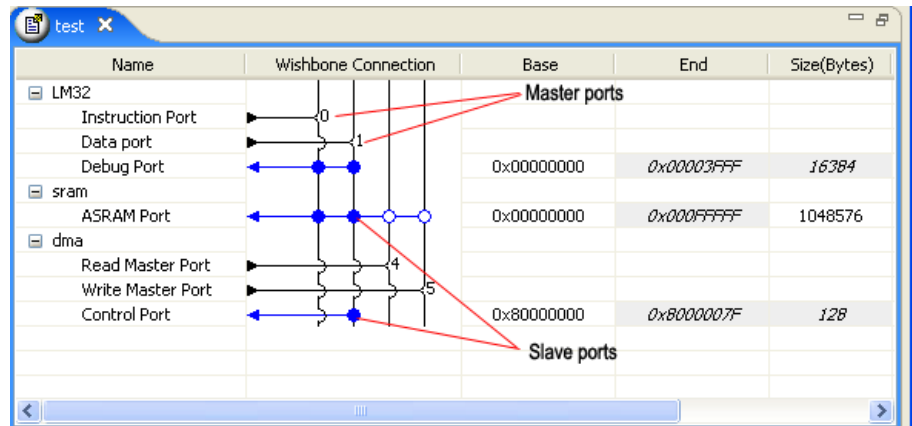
test ✕

| Name | Wishbone Connection | Base | End | Size(Bytes) |
|---|---|---|---|---|
| ⊟ LM32 | | | | |
| Instruction Port | 0 | | | |
| Data port | 1 | | | |
| Debug Port | | 0x00000000 | 0x00003FFF | 16384 |
| ⊟ sram | | | | |
| ASRAM Port | | 0x00000000 | 0x000FFFFF | 1048576 |
| ⊟ dma | | | | |
| Read Master Port | 4 | | | |
| Write Master Port | 5 | | | |
| Control Port | | 0x80000000 | 0x8000007F | 128 |

Master ports

Slave ports